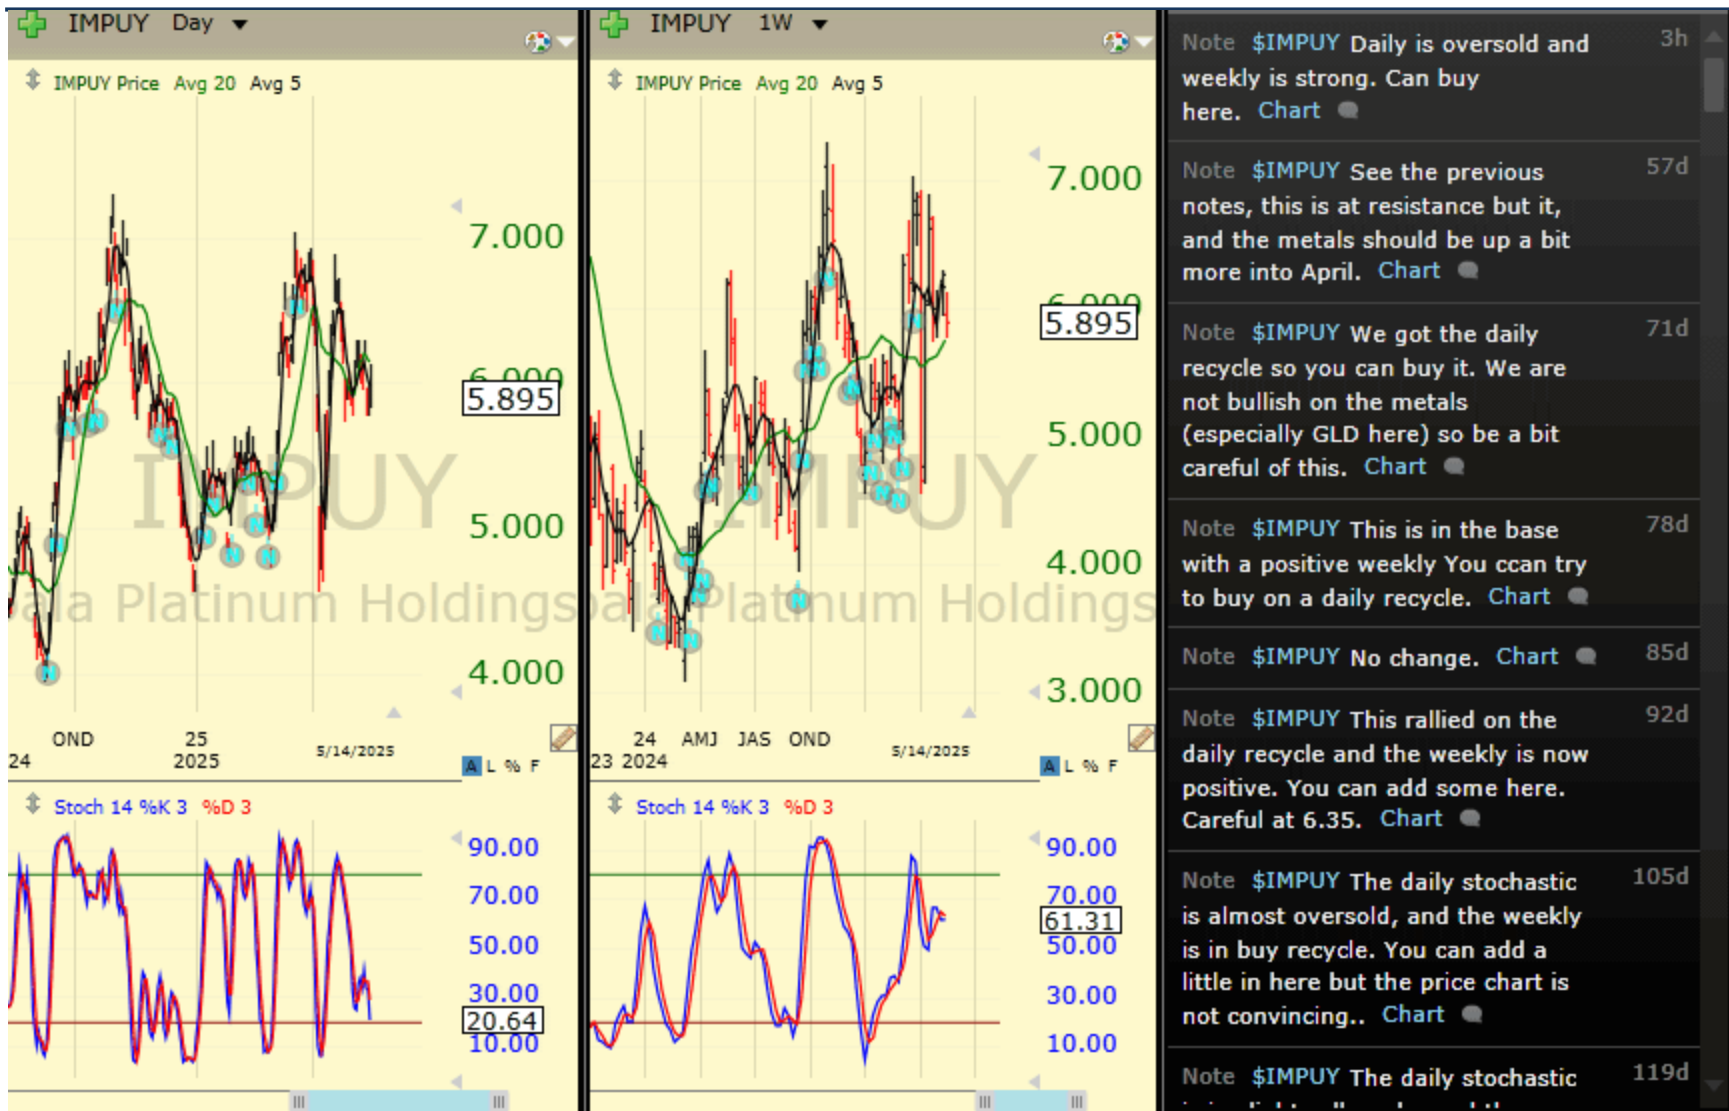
IMPUY Day

IMPUY Price Avg 20 Avg 5

7.000

5.895

5.000

4.000

IMPUY

ala Platinum Holdings

OND 24 25 2025 5/14/2025

A L % F

Stoch 14 %K 3 %D 3

90.00

70.00

50.00

30.00

20.64

10.00

IMPUY 1W

IMPUY Price Avg 20 Avg 5

7.000

5.895

5.000

4.000

3.000

IMPUY

ala Platinum Holdings

24 AMJ JAS OND 23 2024 5/14/2025

A L % F

Stoch 14 %K 3 %D 3

90.00

70.00

61.31

50.00

30.00

10.00

Note $IMPUY Daily is oversold and weekly is strong. Can buy here. Chart 3h

Note $IMPUY See the previous notes, this is at resistance but it, and the metals should be up a bit more into April. Chart 57d

Note $IMPUY We got the daily recycle so you can buy it. We are not bullish on the metals (especially GLD here) so be a bit careful of this. Chart 71d

Note $IMPUY This is in the base with a positive weekly You ccan try to buy on a daily recycle. Chart 78d

Note $IMPUY No change. Chart 85d

Note $IMPUY This rallied on the daily recycle and the weekly is now positive. You can add some here. Careful at 6.35. Chart 92d

Note $IMPUY The daily stochastic is almost oversold, and the weekly is in buy recycle. You can add a little in here but the price chart is not convincing.. Chart 105d

Note $IMPUY The daily stochastic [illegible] 119d